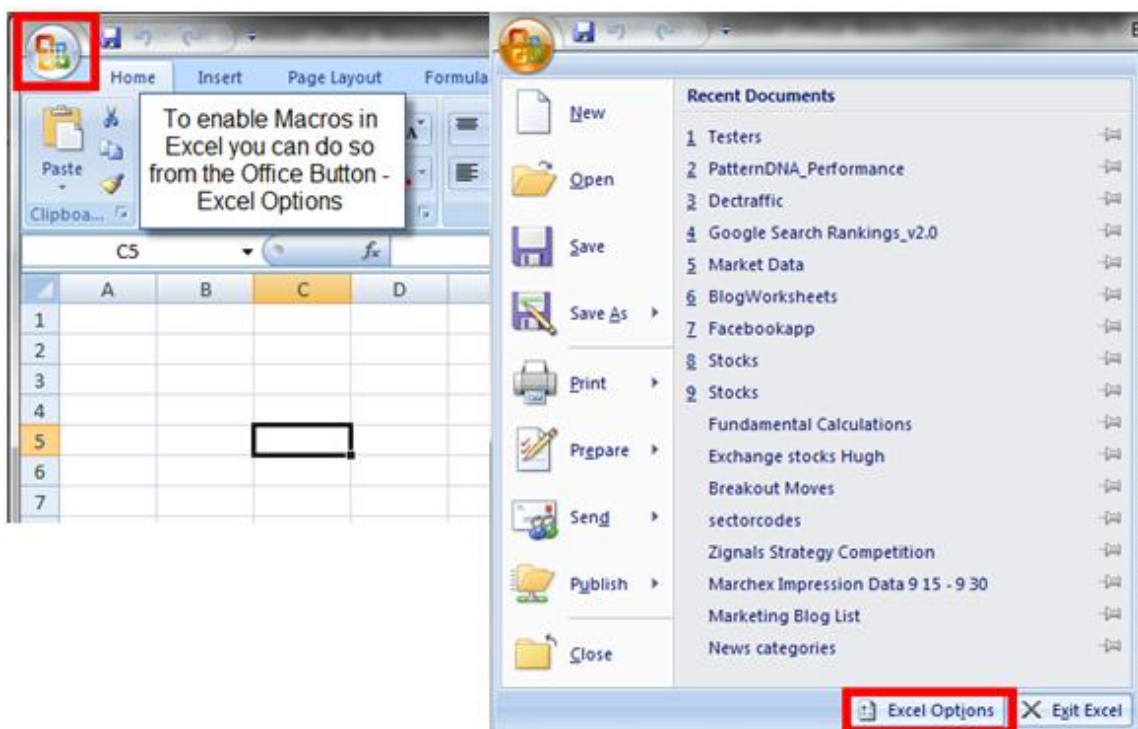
Home Insert Page Layout Formula

To enable Macros in Excel you can do so from the Office Button - Excel Options

Paste

Clipboa...

C5

$f_x$

| | A | B | C | D |
|---|---|---|---|---|
| 1 | | | | |
| 2 | | | | |
| 3 | | | | |
| 4 | | | | |
| 5 | | | | |
| 6 | | | | |
| 7 | | | | |

New

Open

Save

Save As

Print

Prepare

Send

Publish

Close

Recent Documents

1 Testers
2 PatternDNA_Performance
3 Dectraffic
4 Google Search Rankings_v2.0
5 Market Data
6 BlogWorksheets
7 Facebookapp
8 Stocks
9 Stocks
Fundamental Calculations
Exchange stocks Hugh
Breakout Moves
sectorcodes
Zignals Strategy Competition
Marchex Impression Data 9 15 - 9 30
Marketing Blog List
News categories

Excel Options

Exit Excel